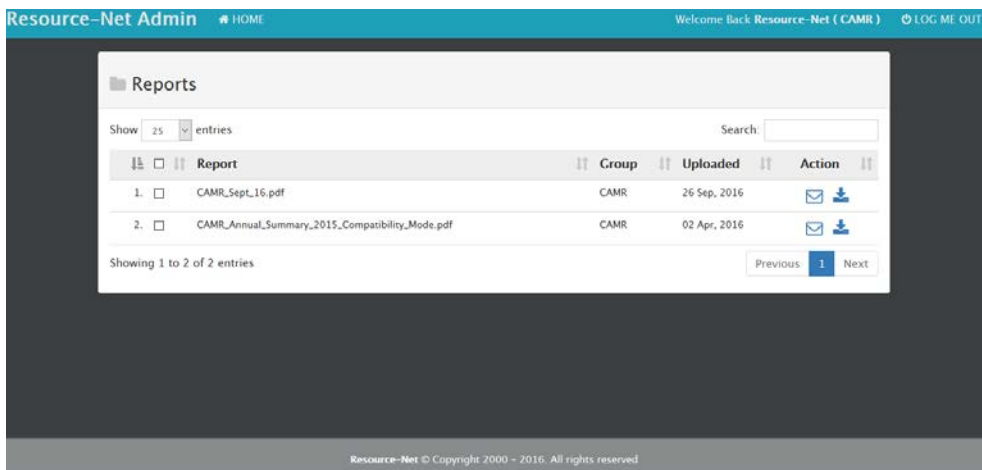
Resource-Net Admin HOME

Welcome Back Resource-Net ( CAMR ) LOG ME OUT

Reports

Show 25 entries

Search:

|  | Report | Group | Uploaded | Action |
|---|---|---|---|---|
| 1. | CAMR_Sept_16.pdf | CAMR | 26 Sep, 2016 |  |
| 2. | CAMR_Annual_Summary_2015_Compatibility_Mode.pdf | CAMR | 02 Apr, 2016 |  |

Showing 1 to 2 of 2 entries

Previous 1 Next

Resource-Net © Copyright 2000 - 2016. All rights reserved